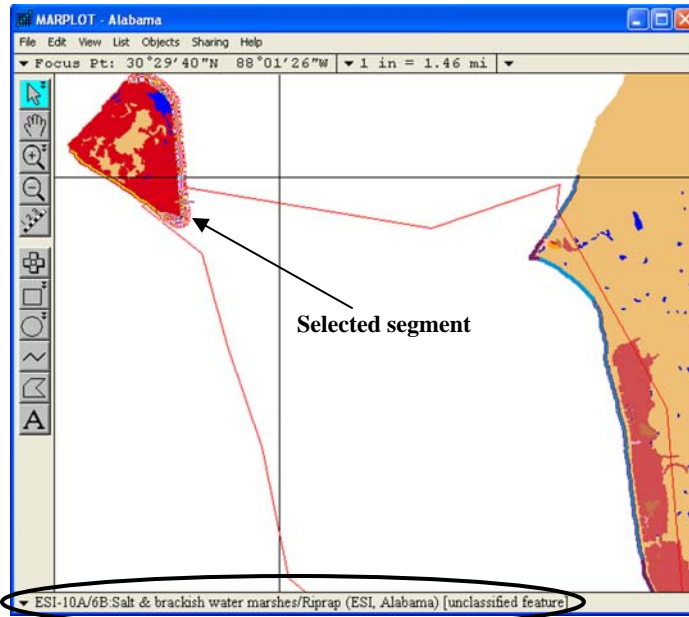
MARPLOT - Alabama

File Edit View List Objects Sharing Help

▼ Focus Pt: 30°29′40″N 88°01′26″W ▼ 1 in = 1.46 mi ▼

A

Selected segment

▼ ESI-10A/6B:Salt & brackish water marshes/Riprap (ESI, Alabama) [unclassified feature]